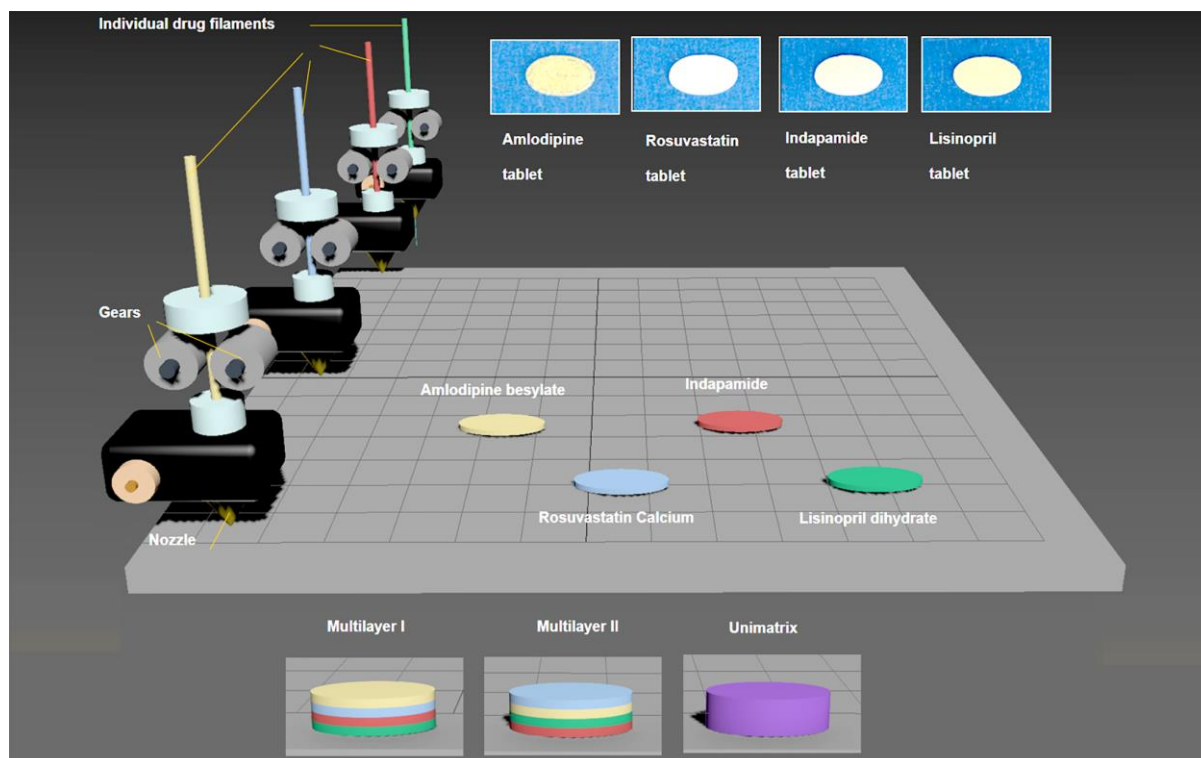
Individual drug filaments

Amlodipine tablet

Rosuvastatin tablet

Indapamide tablet

Lisinopril tablet

Gears

Amlodipine besylate

Indapamide

Rosuvastatin Calcium

Lisinopril dihydrate

Nozzle

Multilayer I

Multilayer II

Unimatrix